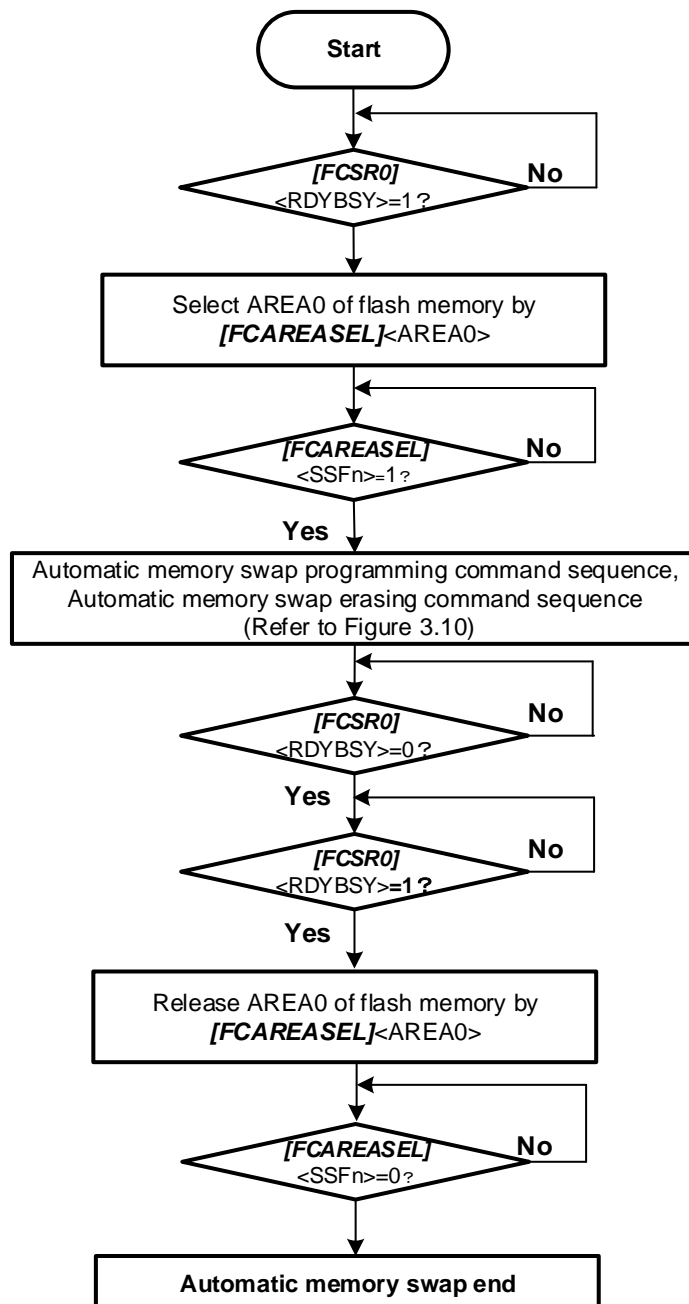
Start

[FCSR0]
<RDYBSY>=1?
No

Select AREA0 of flash memory by
[FCAREASEL]<AREA0>

[FCAREASEL]
<SSFn>=1?
No

Yes

Automatic memory swap programming command sequence,
Automatic memory swap erasing command sequence
(Refer to Figure 3.10)

[FCSR0]
<RDYBSY>=0?
No

Yes

[FCSR0]
<RDYBSY>=1?
No

Yes

Release AREA0 of flash memory by
[FCAREASEL]<AREA0>

[FCAREASEL]
<SSFn>=0?
No

Automatic memory swap end